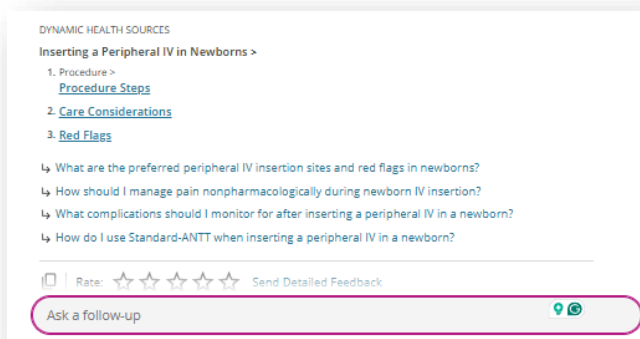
DYNAMIC HEALTH SOURCES

Inserting a Peripheral IV in Newborns >

1. Procedure >
Procedure Steps

2. Care Considerations

3. Red Flags

↳ What are the preferred peripheral IV insertion sites and red flags in newborns?

↳ How should I manage pain nonpharmacologically during newborn IV insertion?

↳ What complications should I monitor for after inserting a peripheral IV in a newborn?

↳ How do I use Standard-ANTT when inserting a peripheral IV in a newborn?

Rate: Send Detailed Feedback

Ask a follow-up